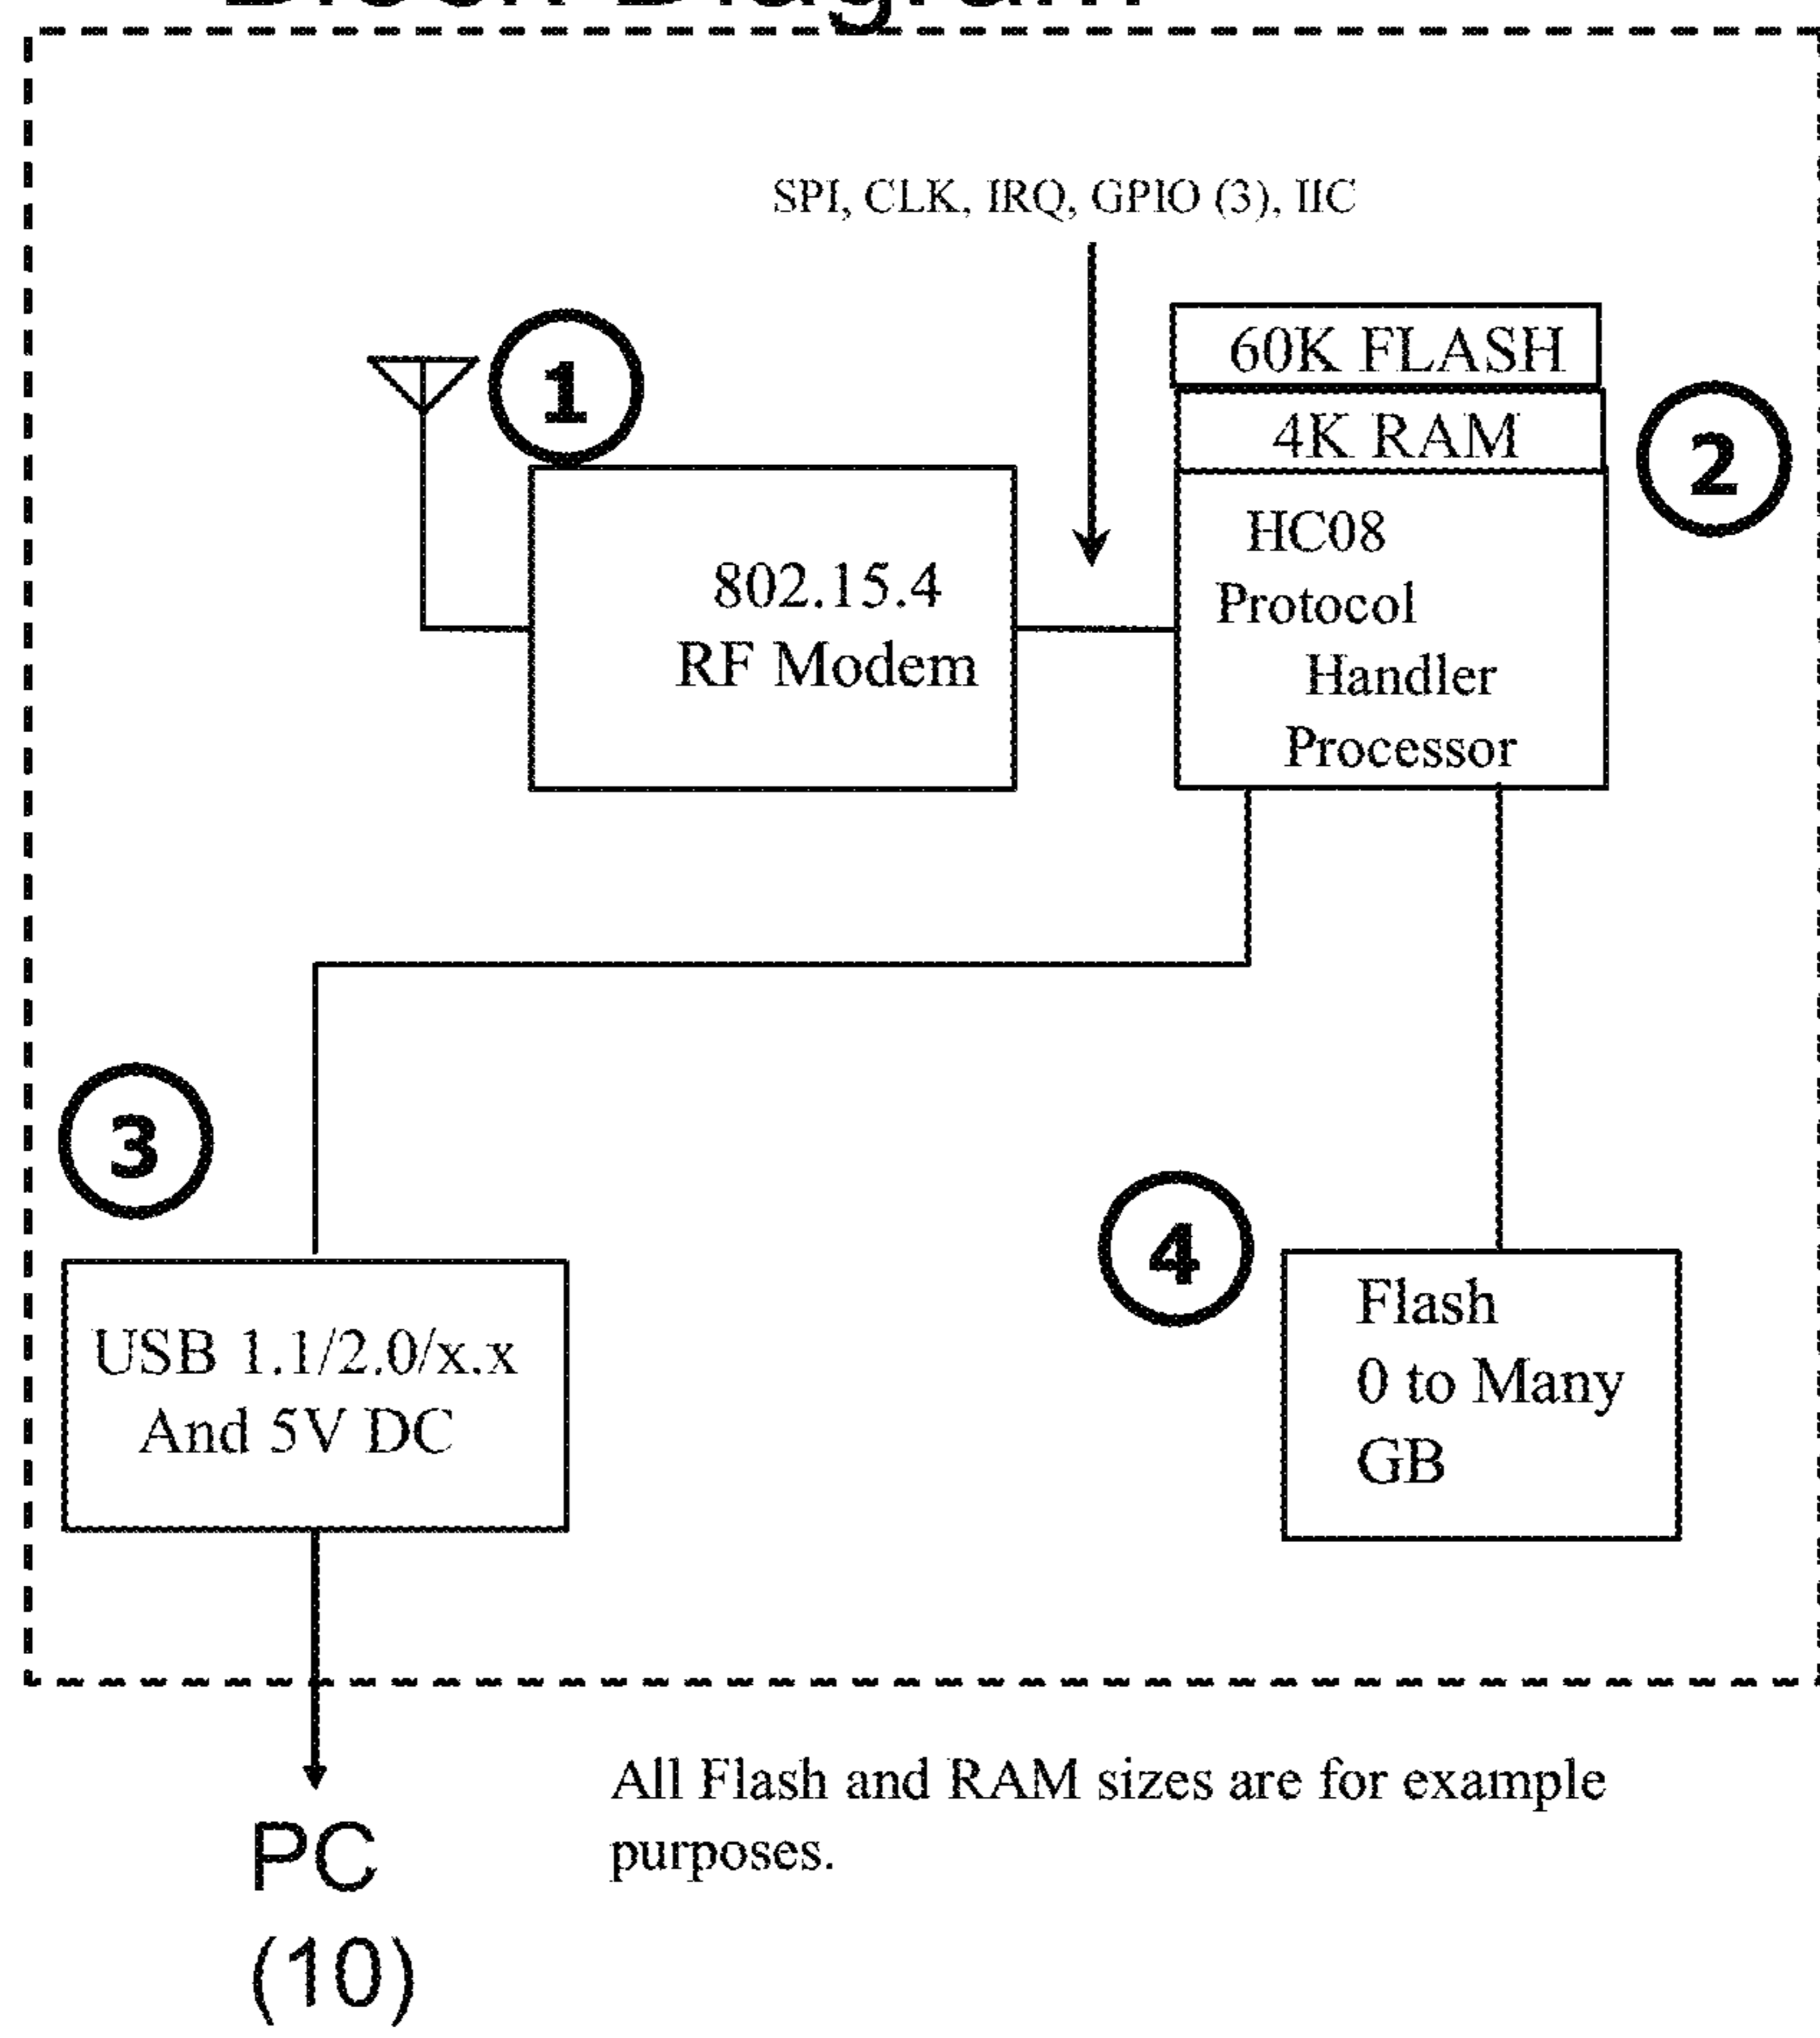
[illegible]

SPI, CLK, IRQ, GPIO (3), IIC

1

60K FLASH

4K RAM

2

802.15.4
RF Modem

HC08
Protocol
Handler
Processor

3

USB 1.1/2.0/x.x
And 5V DC

4

Flash
0 to Many
GB

PC
(10)

All Flash and RAM sizes are for example purposes.